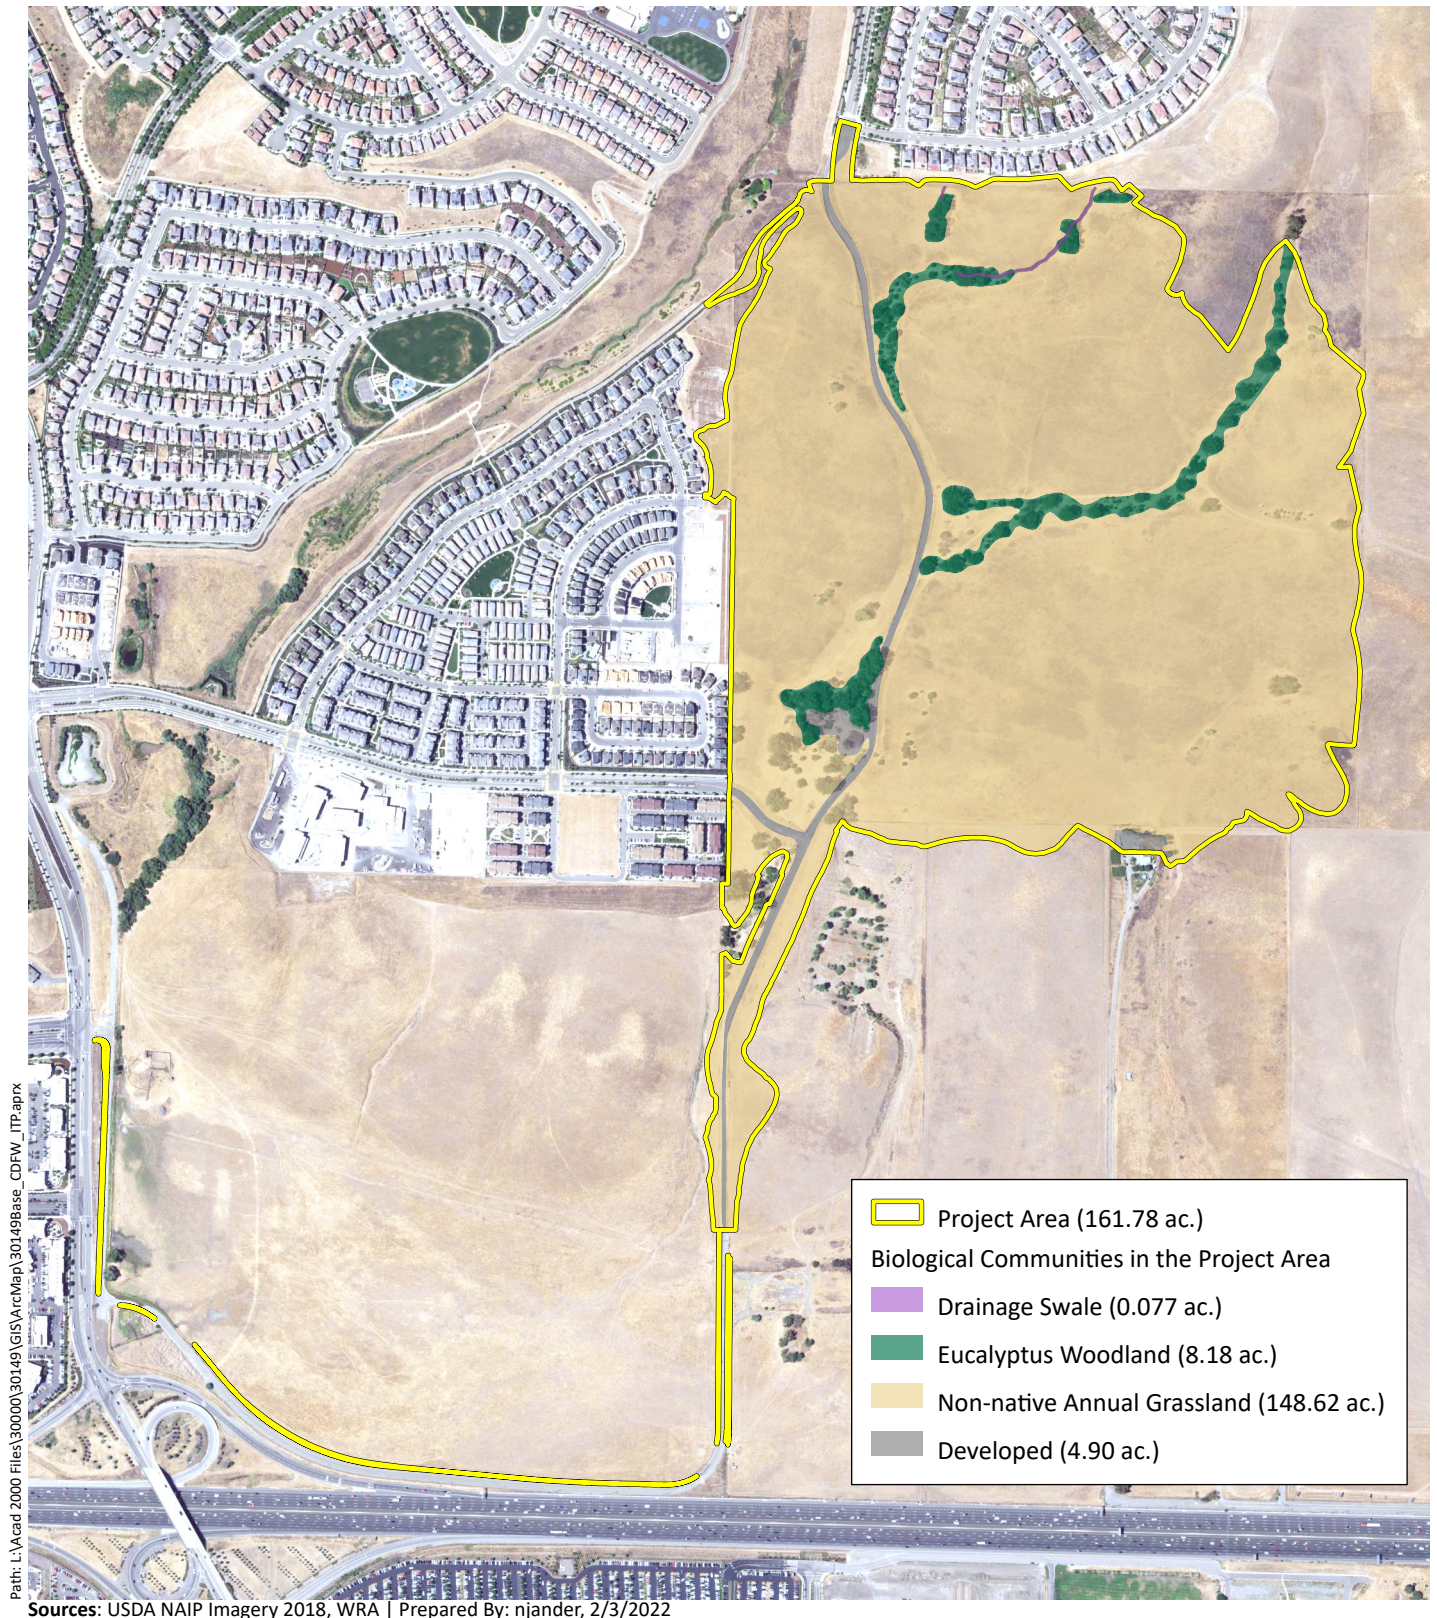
Project Area (161.78 ac.)

Biological Communities in the Project Area

Drainage Swale (0.077 ac.)

Eucalyptus Woodland (8.18 ac.)

Non-native Annual Grassland (148.62 ac.)

Developed (4.90 ac.)

Path: L:\Acad 2000 Files\30000\30149\GIS\ArcMap\30149Base_CDFW_ITP.aprx

Sources: USDA NAIP Imagery 2018, WRA | Prepared By: njander, 2/3/2022